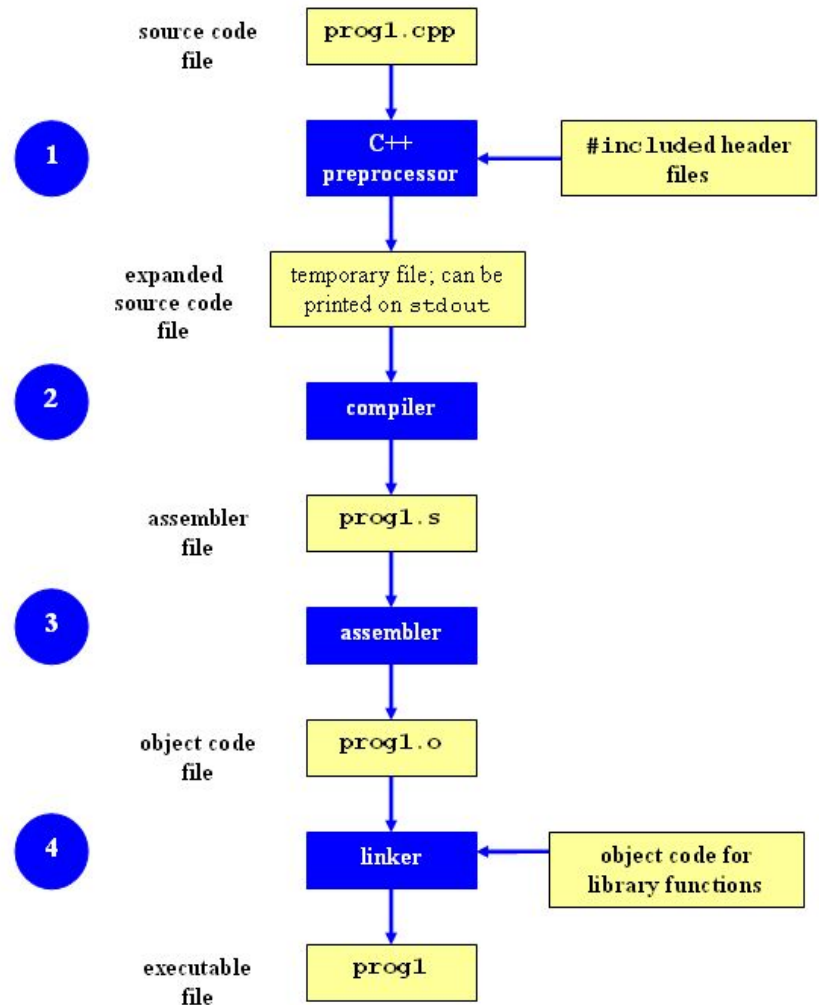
source code file

prog1.cpp

1

C++ preprocessor

#included header files

expanded source code file

temporary file; can be printed on stdout

2

compiler

assembler file

prog1.s

3

assembler

object code file

prog1.o

4

linker

object code for library functions

executable file

prog1